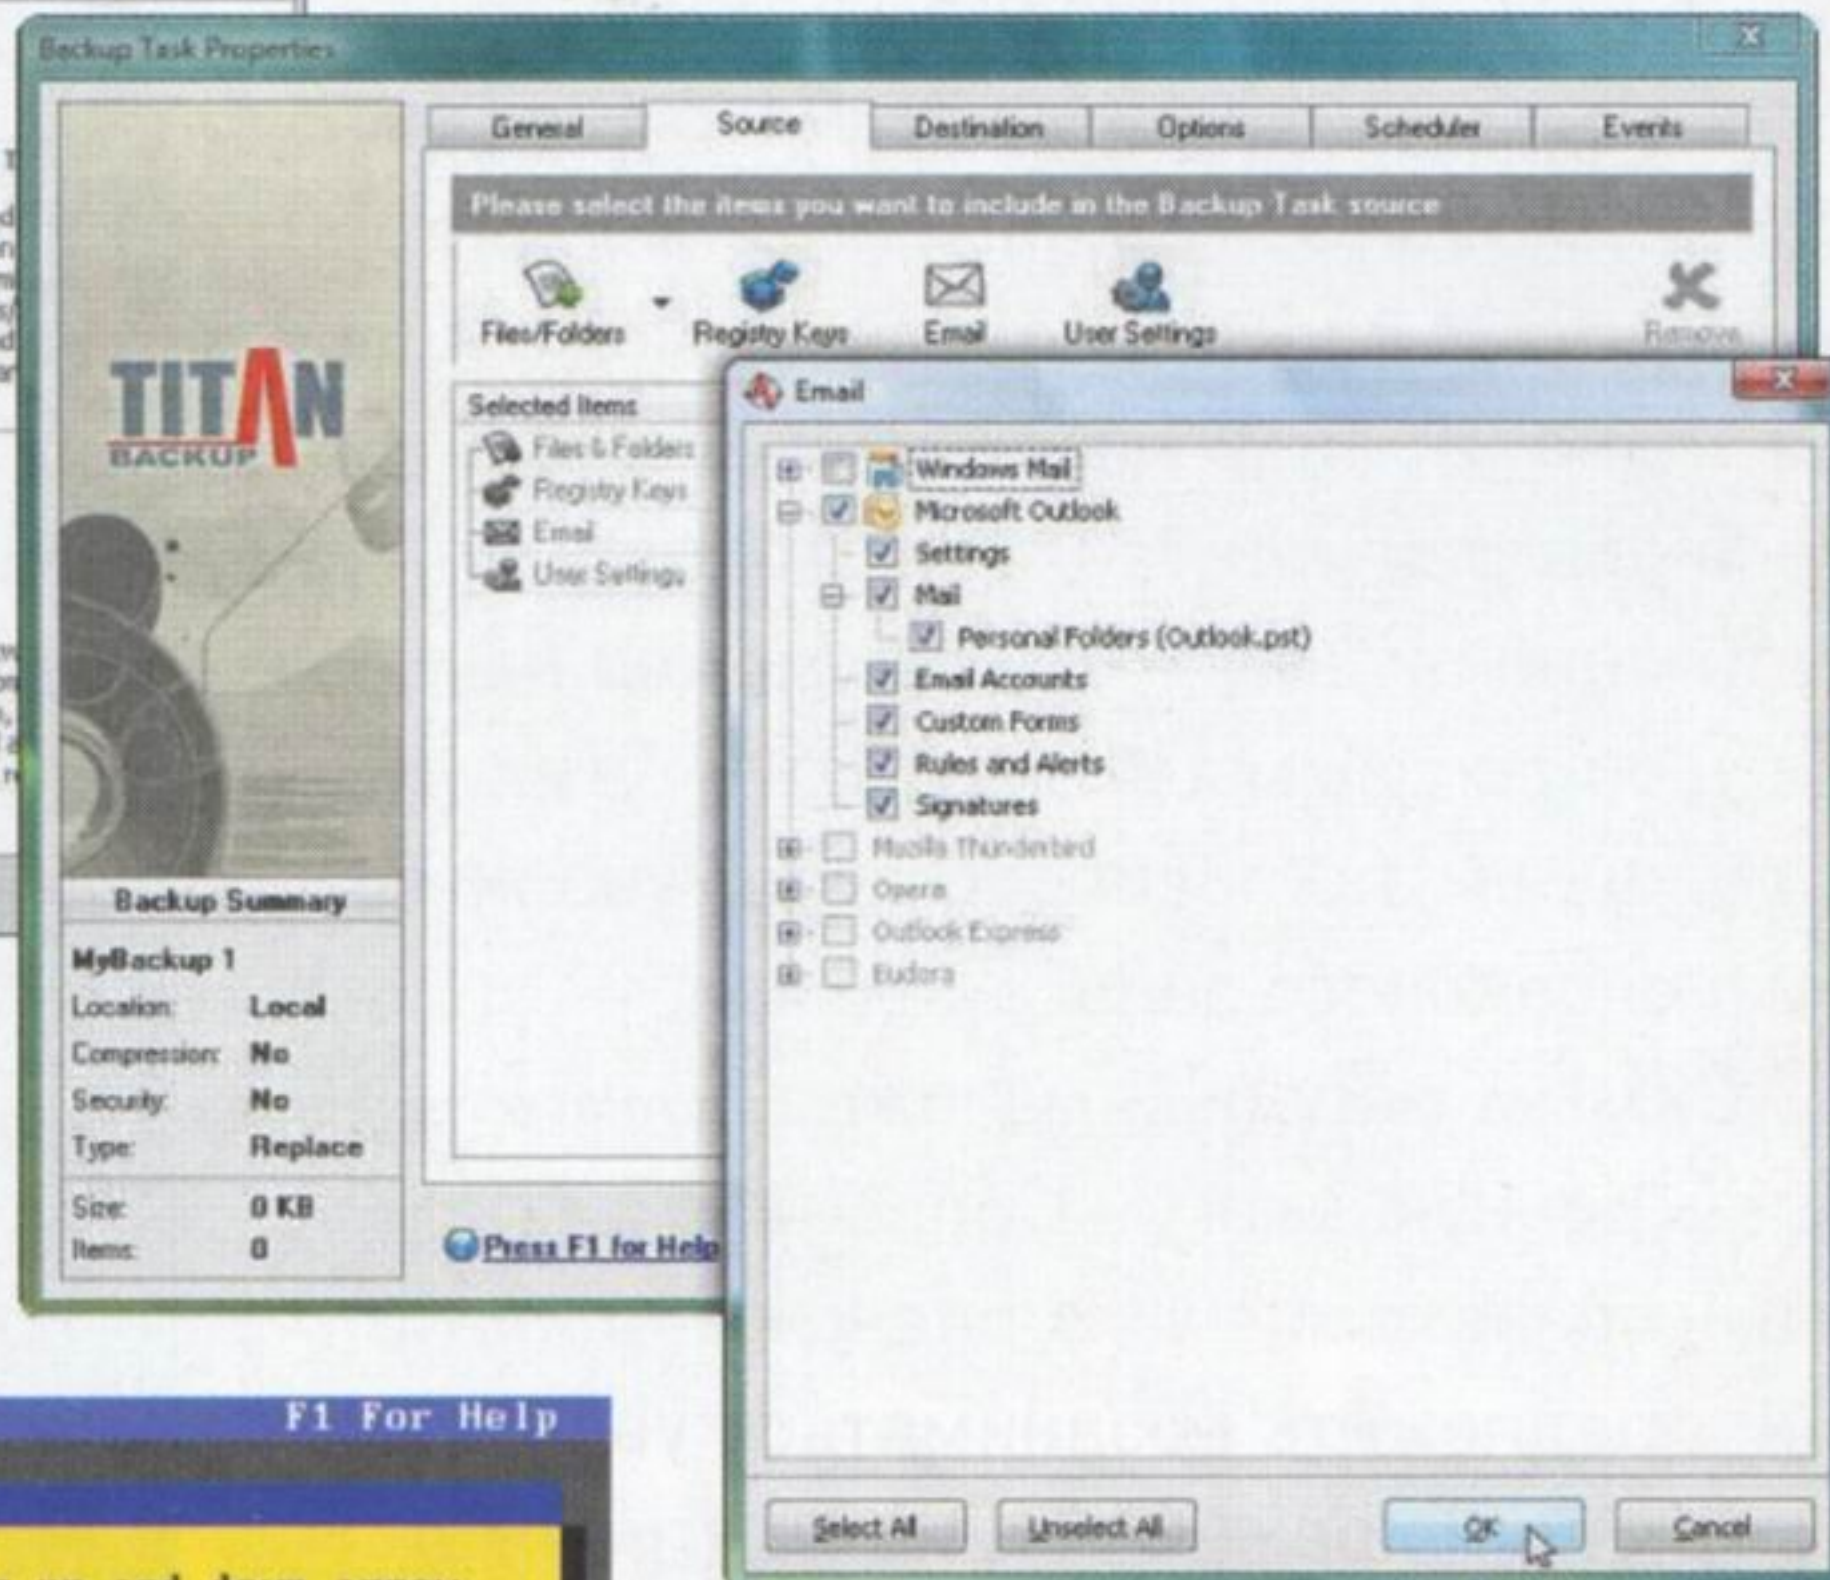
Backup Task Properties

TITAN BACKUP

Backup Summary

MyBackup 1

Location: Local

Compression: No

Security: No

Type: Replace

Size: 0 KB

Items: 0

General | Source | Destination | Options | Scheduler | Events

Please select the items you want to include in the Backup Task source

Files/Folders | Registry Keys | Email | User Settings | Remove

Selected Items

Files & Folders

Registry Keys

Email

User Settings

Press F1 for Help

Email

Windows Mail

Microsoft Outlook

Settings

Mail

Personal Folders (Outlook.pst)

Email Accounts

Custom Forms

Rules and Alerts

Signatures

Mozilla Thunderbird

Opera

Outlook Express

Eudora

Select All | Unselect All | OK | Cancel

F1 For Help